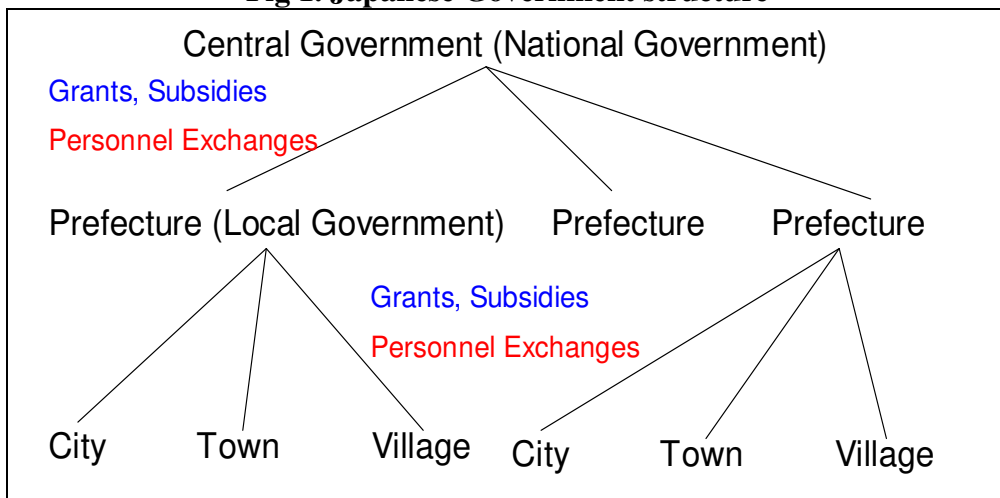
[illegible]

Central Government (National Government)

Grants, Subsidies

Personnel Exchanges

Prefecture (Local Government)  Prefecture  Prefecture

Grants, Subsidies

Personnel Exchanges

City  Town  Village  City  Town  Village